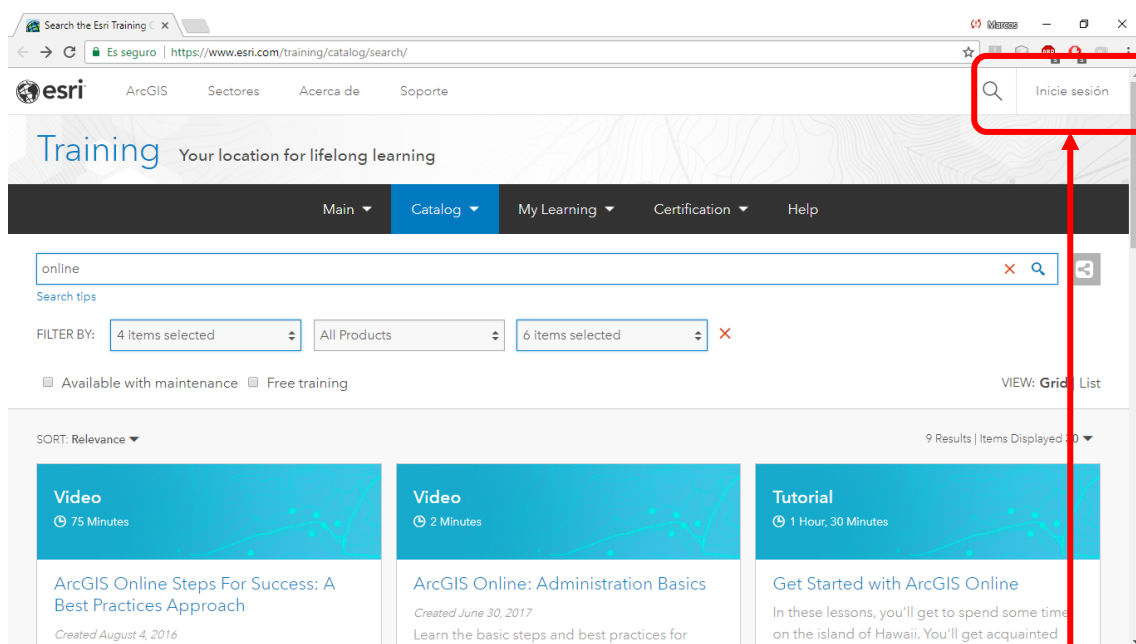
Search the Esri Training C ×

Marcos

Es seguro | https://www.esri.com/training/catalog/search/

esri ArcGIS Sectores Acerca de Soporte Inicie sesión

Training Your location for lifelong learning

Main Catalog My Learning Certification Help

online

Search tips

FILTER BY: 4 items selected All Products 6 items selected

Available with maintenance Free training

VIEW: Grid List

SORT: Relevance

9 Results | Items Displayed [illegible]

Video
75 Minutes

ArcGIS Online Steps For Success: A Best Practices Approach

Created August 4, 2016

Video
2 Minutes

ArcGIS Online: Administration Basics

Created June 30, 2017

Learn the basic steps and best practices for

Tutorial
1 Hour, 30 Minutes

Get Started with ArcGIS Online

In these lessons, you'll get to spend some time on the island of Hawaii. You'll get acquainted